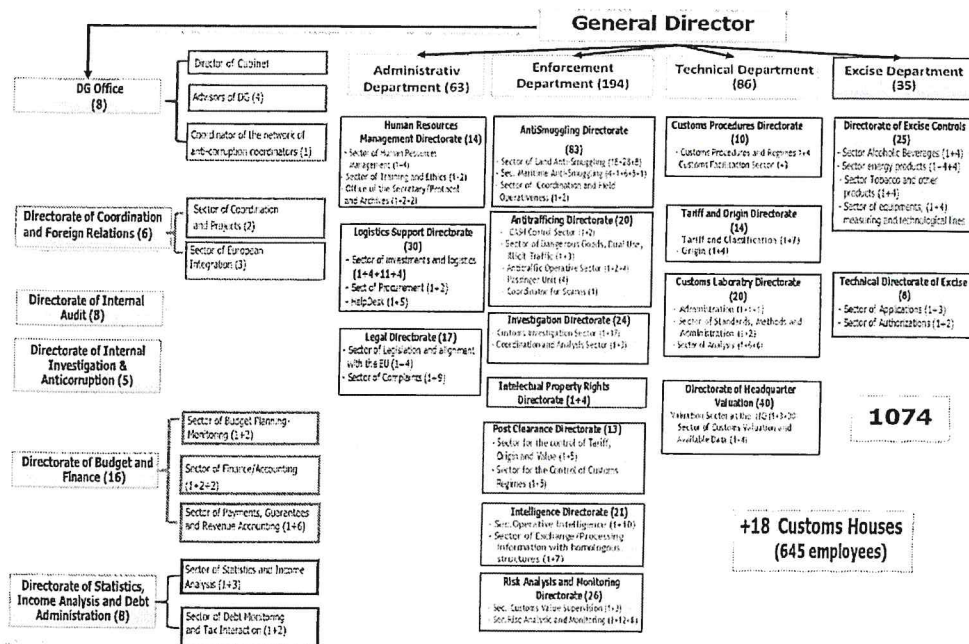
General Director

DG Office (8)

Director of Cabinet

Advisors of DG (4)

Coordinator of the network of anti-corruption coordinators (1)

Directorate of Coordination and Foreign Relations (6)

Sector of Coordination and Projects (2)

Sector of European Integration (3)

Directorate of Internal Audit (8)

Directorate of Internal Investigation & Anticorruption (5)

Directorate of Budget and Finance (16)

Sector of Budget Planning-Monitoring (1+2)

Sector of Finance/Accounting (1+2+2)

Sector of Payments, Guarantees and Revenue Accounting (1+6)

Directorate of Statistics, Income Analysis and Debt Administration (8)

Sector of Statistics and Income Analysis (1+3)

Sector of Debt Monitoring and Tax Interaction (1+2)

Administrativ Department (63)

Human Resources Management Directorate (14)
- Sector of Human Resources Management (1+4)
- Sector of Training and Ethics (1+2)
Office of the Secretary/Protocol and Archives (1+2+2)

Logistics Support Directorate (30)
- Sector of investments and logistics (1+4+11+4)
- Sect of Procurement (1+2)
- HelpDesk (1+5)

Legal Directorate (17)
- Sector of Legislation and alignment with the EU (1+4)
- Sector of Complaints (1+9)

Enforcement Department (194)

AntiSmuggling Directorate (83)
- Sector of Land Anti-Smuggling (1+28+8)
- Sec. Maritime Anti-Smuggling (4+1+6+3+1)
- Sector of Coordination and Field Operativeness (1+2)

Antitrafficing Directorate (20)
- CASH Control Sector (1+2)
- Sector of Dangerous Goods, Dual Use, Illicit Traffic (1+3)
- Antitraffic Operative Sector (1+2+4)
- Passenger Unit (4)
- Coordinator for Scanns (1)

Investigation Directorate (24)
Customs Investigation Sector (1+17)
Coordination and Analysis Sector (1+3)

Intelectual Property Rights Directorate (1+4)

Post Clearance Directorate (13)
- Sector for the control of Tariff, Origin and Value (1+5)
- Sector for the Control of Customs Regimes (1+5)

Intelligence Directorate (21)
- Sec. Operative Intelligence (1+10)
- Sector of Exchange/Processing Information with homologous structures (1+7)

Risk Analysis and Monitoring Directorate (26)
Sec. Customs Value Supervision (1+3)
Sec. Risc Analysis and Monitoring (1+12+8)

Technical Department (86)

Customs Procedures Directorate (10)
- Customs Procedures and Regimes 1+4
Customs Facilitation Sector (+3)

Tariff and Origin Directorate (14)
Tariff and Classification (1+7)
Origin (1+4)

Customs Labaratry Directorate (20)
- Administration (1+1)
- Sector of Standards, Methods and Administration (1+2)
- Sector of Analysis (1+6+6)

Directorate of Headquarter Valuation (40)
Valuation Sector at the HQ (1+3+30)
Sector of Customs Valuation and Available Data (1+4)

Excise Department (35)

Directorate of Excise Controls (25)
- Sector Alcoholic Beverages (1+4)
- Sector energy products (1+4+4)
- Sector Tobacco and other products (1+4)
- Sector of equipments, (1+4) measuring and technological lines

Technical Directorate of Excise (6)
- Sector of Applications (1+3)
- Sector of Authorizations (1+2)

1074

+18 Customs Houses (645 employees)